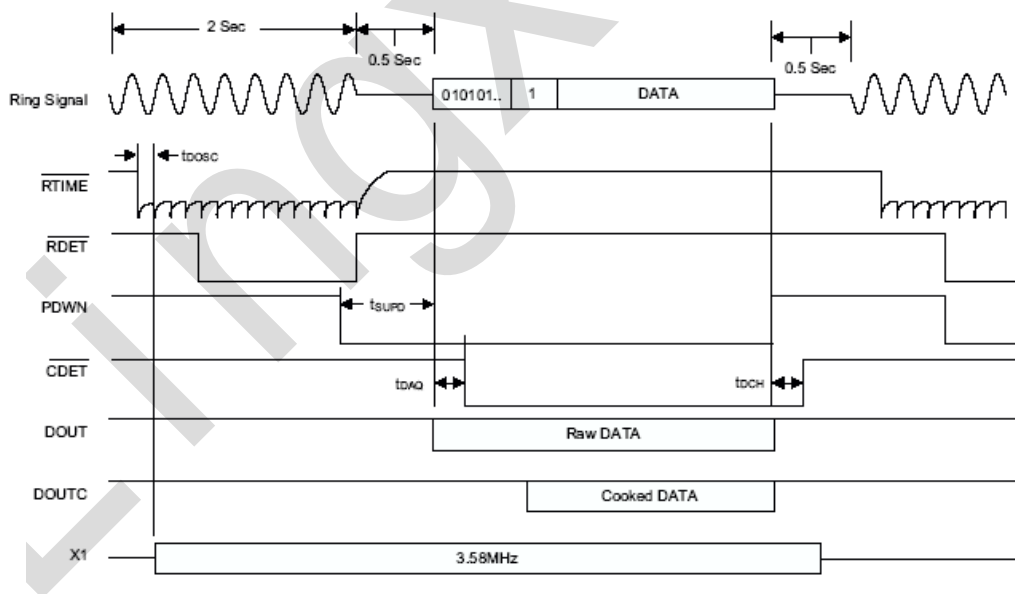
2 Sec

0.5 Sec

0.5 Sec

Ring Signal

010101..

1

DATA

$t_{DOSC}$

$\overline{RTIME}$

$\overline{RDET}$

PDWN

$t_{SUPD}$

$\overline{CDET}$

$t_{DAQ}$

$t_{DCH}$

DOUT

Raw DATA

DOUTC

Cooked DATA

X1

3.58MHz